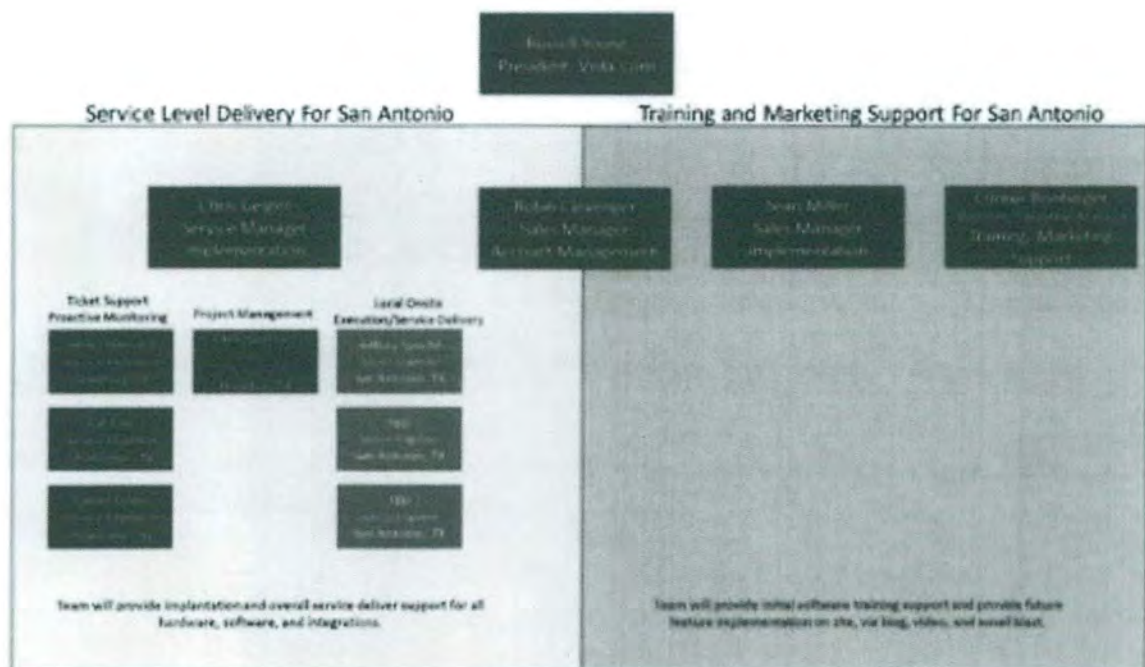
Russell Young
President, Vida Com

Service Level Delivery For San Antonio

Training and Marketing Support For San Antonio

Chris Gegen
Service Manager
Implementation

Robin Lavanger
Sales Manager
Account Management

Sean Miller
Sales Manager
Implementation

Connor Bombager
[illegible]
Training, Marketing Support

Ticket Support
Proactive Monitoring

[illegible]

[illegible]
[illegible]
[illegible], TX

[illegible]
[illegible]
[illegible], TX

Project Management

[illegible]

Local Onsite
Execution/Service Delivery

Jeffrey Specht
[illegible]
San Antonio, TX

TBD
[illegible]
San Antonio, TX

TBD
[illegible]
San Antonio, TX

Team will provide implantation and overall service deliver support for all hardware, software, and integrations.

Team will provide initial software training support and provide future feature implementation on site, via blog, video, and email blast.